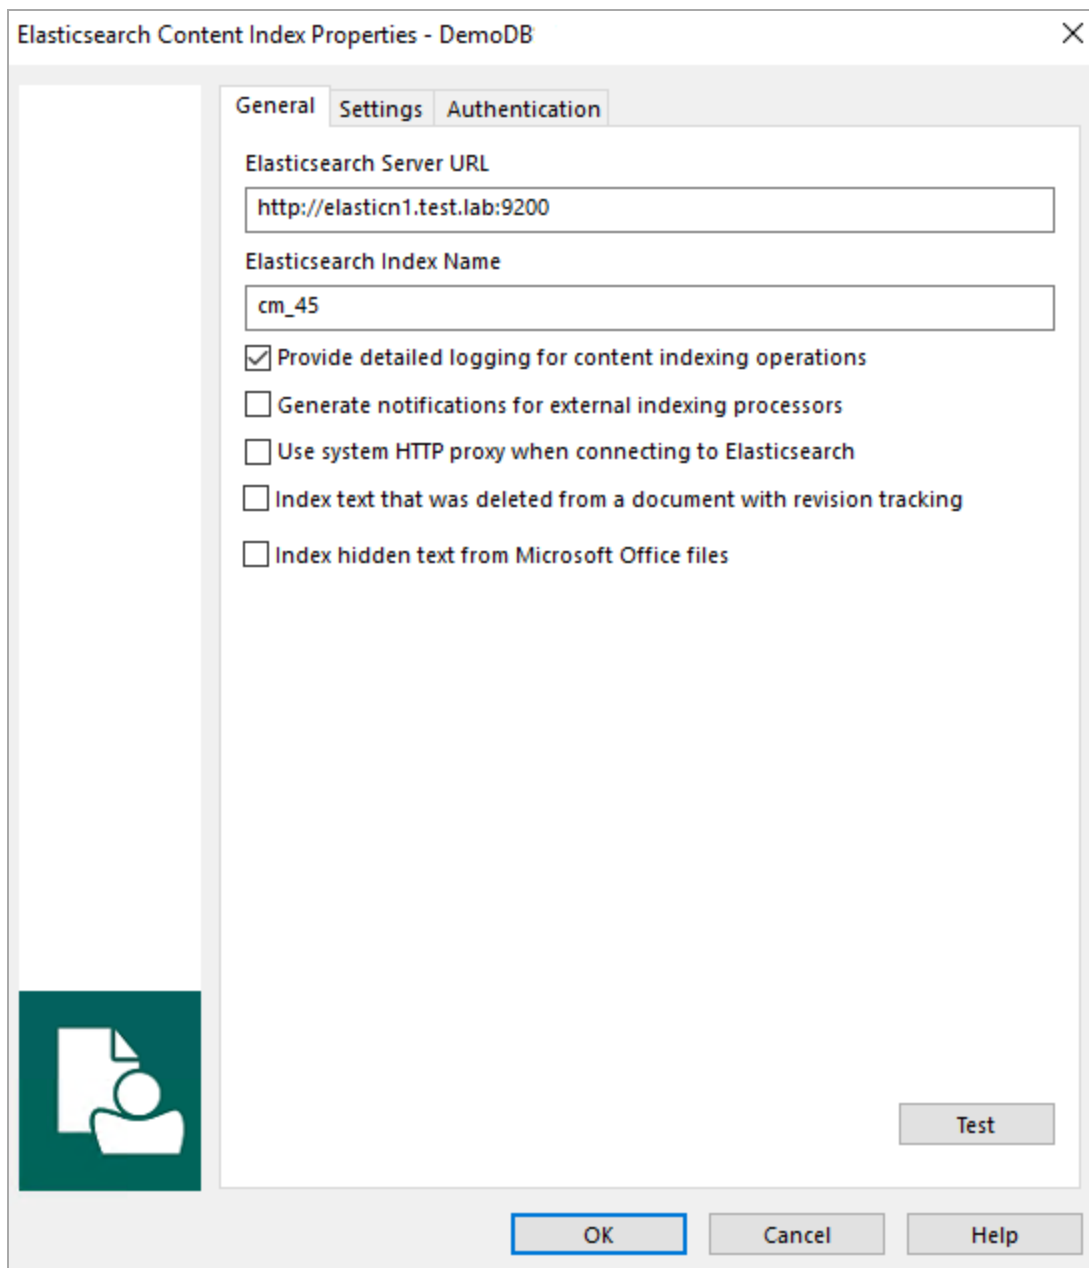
Elasticsearch Content Index Properties - DemoDB

×

General | Settings | Authentication

Elasticsearch Server URL

http://elasticn1.test.lab:9200

Elasticsearch Index Name

cm_45

☑ Provide detailed logging for content indexing operations

☐ Generate notifications for external indexing processors

☐ Use system HTTP proxy when connecting to Elasticsearch

☐ Index text that was deleted from a document with revision tracking

☐ Index hidden text from Microsoft Office files

Test

OK | Cancel | Help